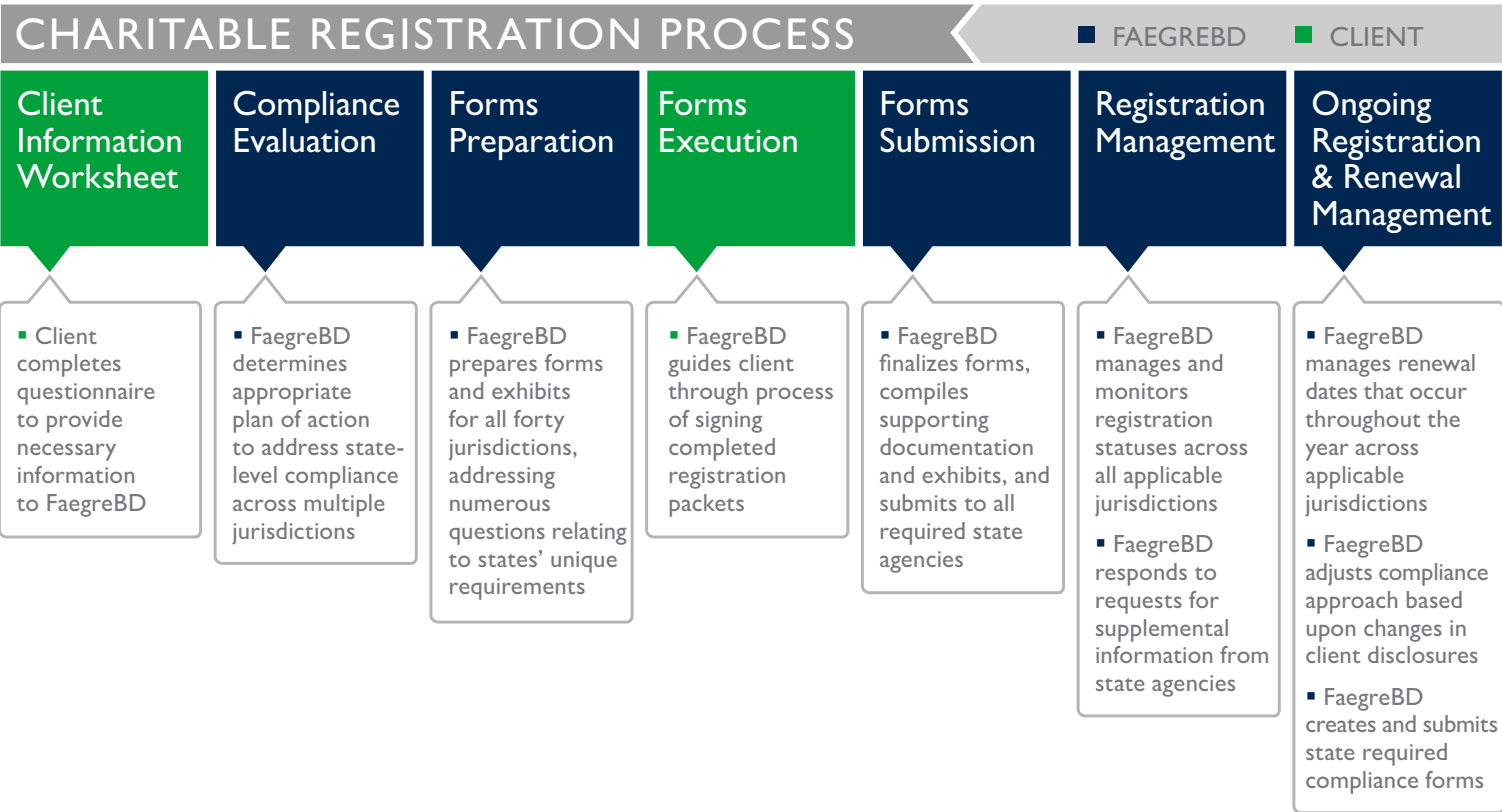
CHARITABLE REGISTRATION PROCESS

FAEGREBD CLIENT

Client Information Worksheet

Client completes questionnaire to provide necessary information to FaegreBD

Compliance Evaluation

FaegreBD determines appropriate plan of action to address state-level compliance across multiple jurisdictions

Forms Preparation

FaegreBD prepares forms and exhibits for all forty jurisdictions, addressing numerous questions relating to states' unique requirements

Forms Execution

FaegreBD guides client through process of signing completed registration packets

Forms Submission

FaegreBD finalizes forms, compiles supporting documentation and exhibits, and submits to all required state agencies

Registration Management

FaegreBD manages and monitors registration statuses across all applicable jurisdictions

FaegreBD responds to requests for supplemental information from state agencies

Ongoing Registration & Renewal Management

FaegreBD manages renewal dates that occur throughout the year across applicable jurisdictions

FaegreBD adjusts compliance approach based upon changes in client disclosures

FaegreBD creates and submits state required compliance forms